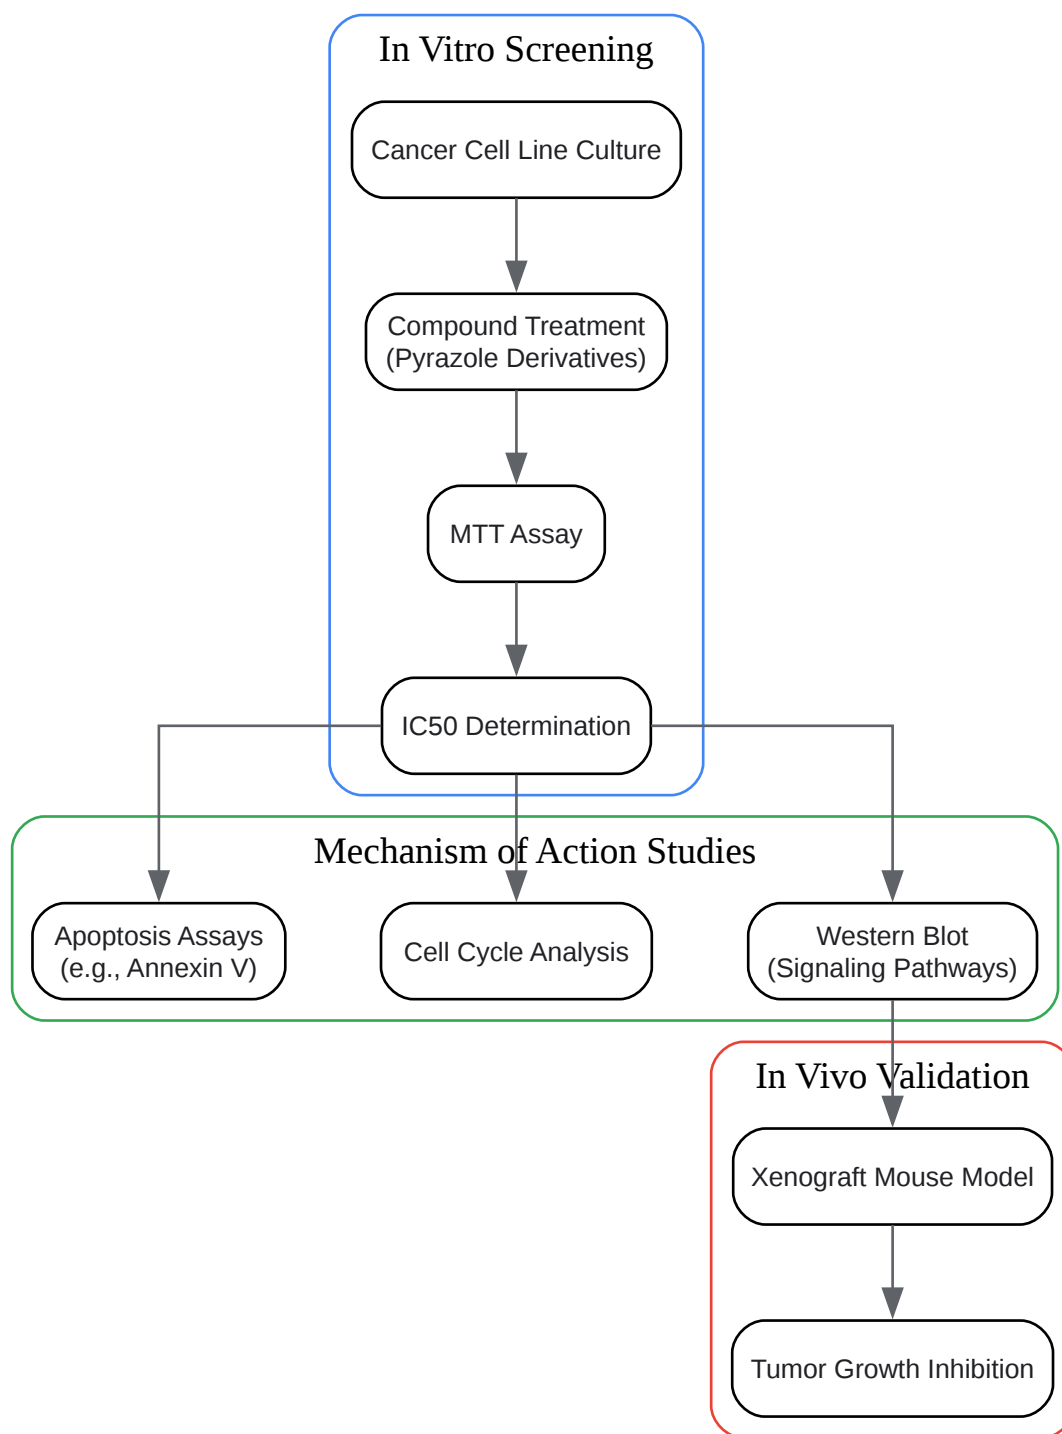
In Vitro Screening

Cancer Cell Line Culture

Compound Treatment (Pyrazole Derivatives)

MTT Assay

IC50 Determination

Mechanism of Action Studies

Apoptosis Assays (e.g., Annexin V)

Cell Cycle Analysis

Western Blot (Signaling Pathways)

In Vivo Validation

Xenograft Mouse Model

Tumor Growth Inhibition